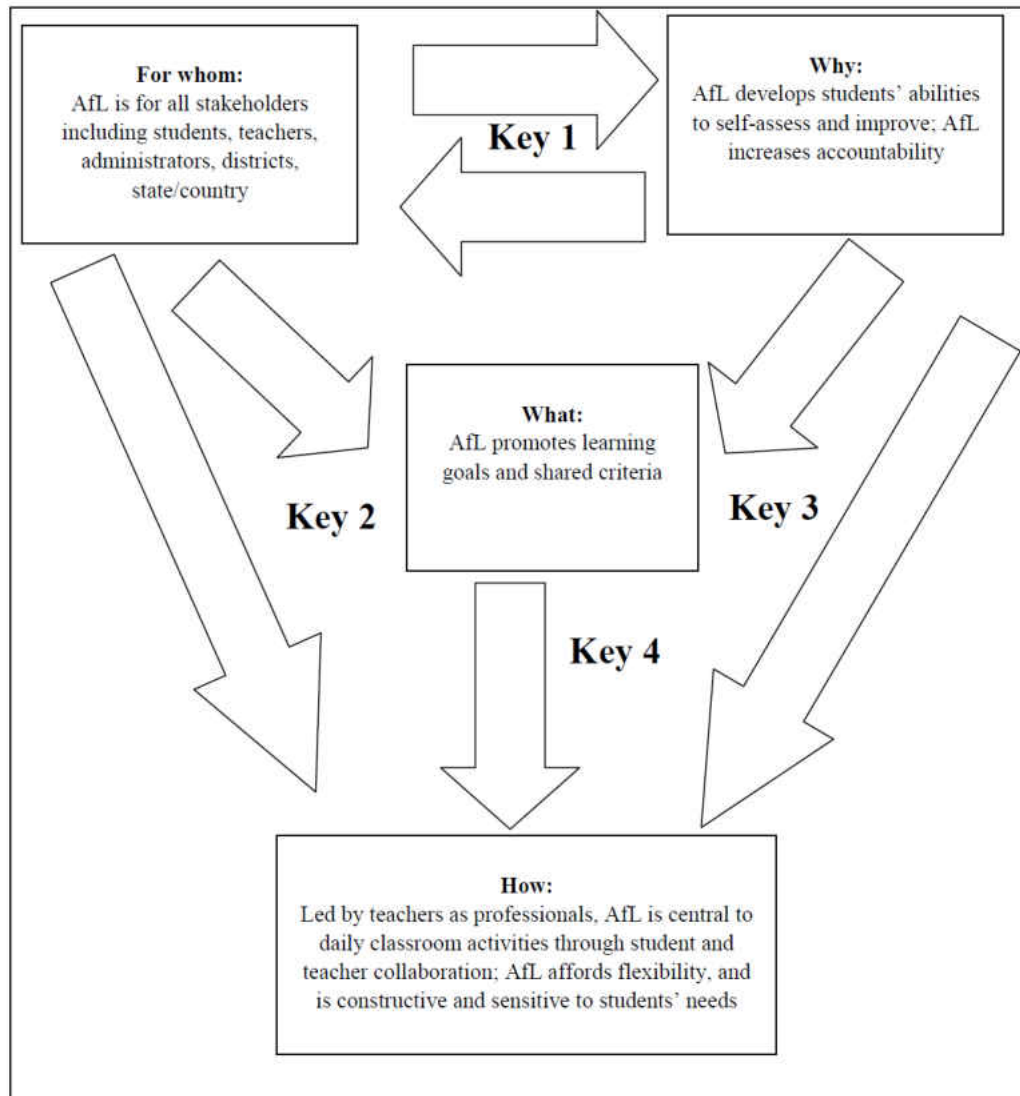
For whom:
AfL is for all stakeholders including students, teachers, administrators, districts, state/country

Key 1

Why:
AfL develops students' abilities to self-assess and improve; AfL increases accountability

What:
AfL promotes learning goals and shared criteria

Key 2

Key 3

Key 4

How:
Led by teachers as professionals, AfL is central to daily classroom activities through student and teacher collaboration; AfL affords flexibility, and is constructive and sensitive to students' needs